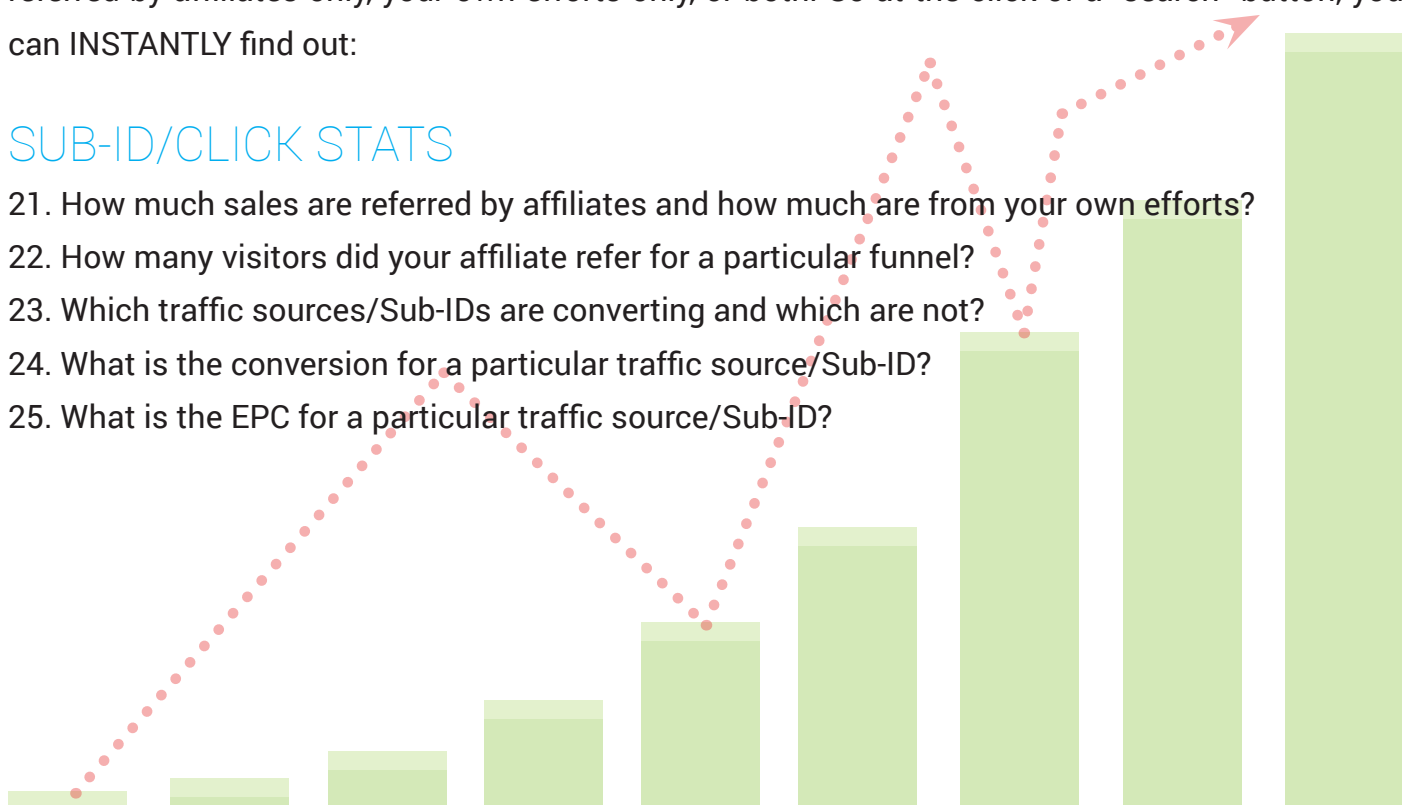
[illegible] can INSTANTLY find out:

SUB-ID/CLICK STATS

21. How much sales are referred by affiliates and how much are from your own efforts?
22. How many visitors did your affiliate refer for a particular funnel?
23. Which traffic sources/Sub-IDs are converting and which are not?
24. What is the conversion for a particular traffic source/Sub-ID?
25. What is the EPC for a particular traffic source/Sub-ID?